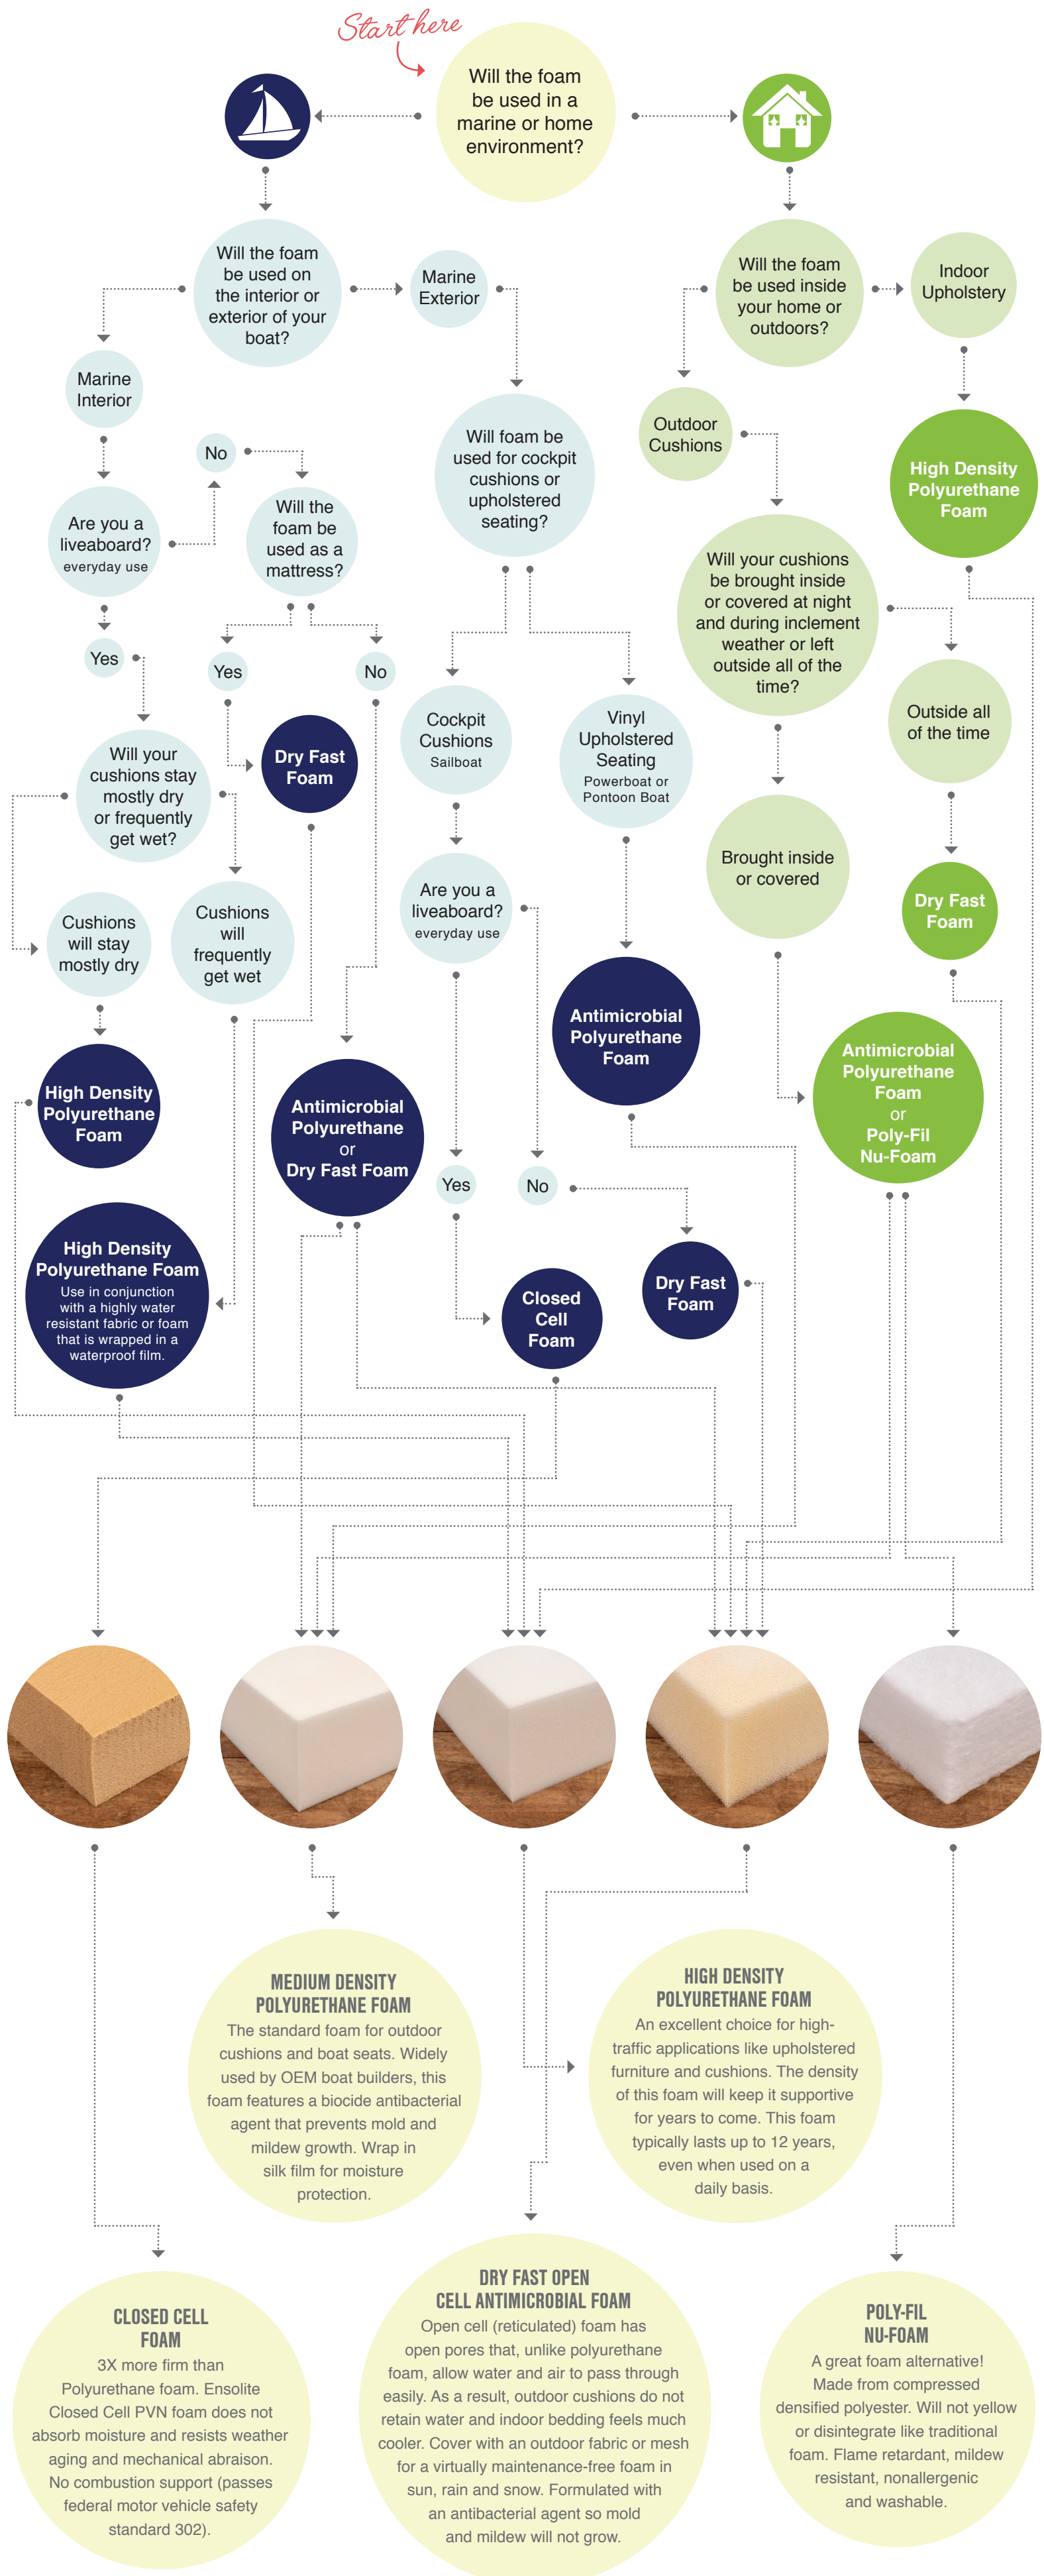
Start here

Will the foam be used in a marine or home environment?

Will the foam be used on the interior or exterior of your boat?

Marine Exterior

Marine Interior

Will foam be used for cockpit cushions or upholstered seating?

Will the foam be used inside your home or outdoors?

Indoor Upholstery

Outdoor Cushions

High Density Polyurethane Foam

No

Are you a liveaboard? everyday use

Will the foam be used as a mattress?

Will your cushions be brought inside or covered at night and during inclement weather or left outside all of the time?

Yes

Yes

No

Cockpit Cushions Sailboat

Vinyl Upholstered Seating Powerboat or Pontoon Boat

Outside all of the time

Will your cushions stay mostly dry or frequently get wet?

Dry Fast Foam

Brought inside or covered

Dry Fast Foam

Cushions will stay mostly dry

Cushions will frequently get wet

Are you a liveaboard? everyday use

Antimicrobial Polyurethane Foam

Antimicrobial Polyurethane Foam or Poly-Fil Nu-Foam

High Density Polyurethane Foam

Antimicrobial Polyurethane or Dry Fast Foam

Yes

No

High Density Polyurethane Foam Use in conjunction with a highly water resistant fabric or foam that is wrapped in a waterproof film.

Closed Cell Foam

Dry Fast Foam

MEDIUM DENSITY POLYURETHANE FOAM
The standard foam for outdoor cushions and boat seats. Widely used by OEM boat builders, this foam features a biocide antibacterial agent that prevents mold and mildew growth. Wrap in silk film for moisture protection.

HIGH DENSITY POLYURETHANE FOAM
An excellent choice for high-traffic applications like upholstered furniture and cushions. The density of this foam will keep it supportive for years to come. This foam typically lasts up to 12 years, even when used on a daily basis.

CLOSED CELL FOAM
3X more firm than Polyurethane foam. Ensolite Closed Cell PVN foam does not absorb moisture and resists weather aging and mechanical abraison. No combustion support (passes federal motor vehicle safety standard 302).

DRY FAST OPEN CELL ANTIMICROBIAL FOAM
Open cell (reticulated) foam has open pores that, unlike polyurethane foam, allow water and air to pass through easily. As a result, outdoor cushions do not retain water and indoor bedding feels much cooler. Cover with an outdoor fabric or mesh for a virtually maintenance-free foam in sun, rain and snow. Formulated with an antibacterial agent so mold and mildew will not grow.

POLY-FIL NU-FOAM
A great foam alternative! Made from compressed densified polyester. Will not yellow or disintegrate like traditional foam. Flame retardant, mildew resistant, nonallergenic and washable.